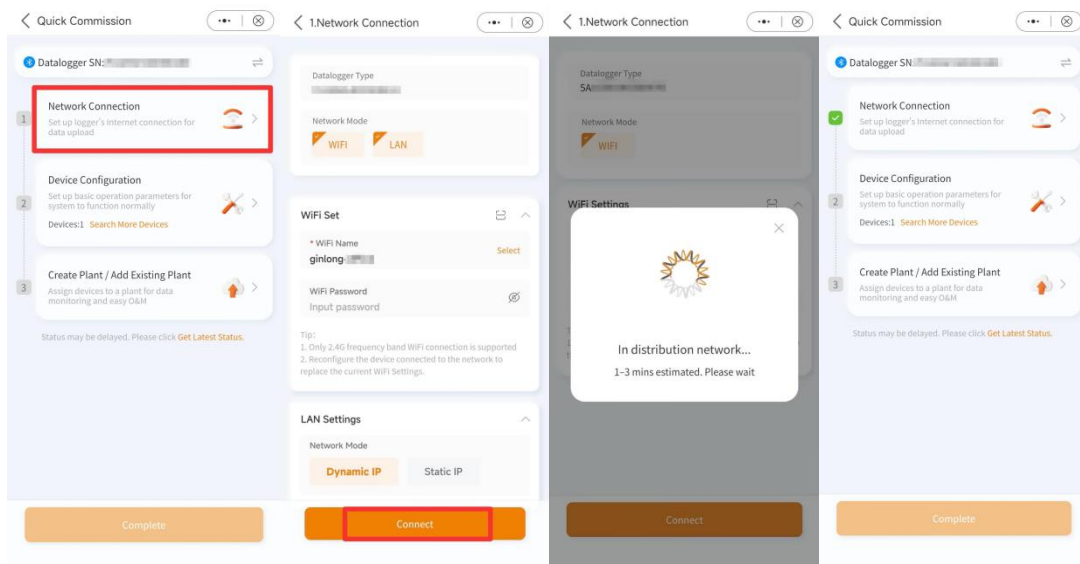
Quick Commission

Datalogger SN: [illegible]

1 Network Connection
Set up logger's Internet connection for data upload

2 Device Configuration
Set up basic operation parameters for system to function normally
Devices:1 Search More Devices

3 Create Plant / Add Existing Plant
Assign devices to a plant for data monitoring and easy O&M

Status may be delayed. Please click Get Latest Status.

Complete

1.Network Connection

Datalogger Type
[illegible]

Network Mode
WIFI LAN

WiFi Set
* WiFi Name
ginlong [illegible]
Select

WiFi Password
Input password

Tip:
1. Only 2.4G frequency band WiFi connection is supported
2. Reconfigure the device connected to the network to replace the current WiFi Settings.

LAN Settings
Network Mode
Dynamic IP Static IP

Connect

1.Network Connection

Datalogger Type
SA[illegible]

Network Mode
WIFI

WiFi Settings

In distribution network...
1-3 mins estimated. Please wait

Connect

Quick Commission

Datalogger SN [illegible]

Network Connection
Set up logger's Internet connection for data upload

2 Device Configuration
Set up basic operation parameters for system to function normally
Devices:1 Search More Devices

3 Create Plant / Add Existing Plant
Assign devices to a plant for data monitoring and easy O&M

Status may be delayed. Please click Get Latest Status.

Complete